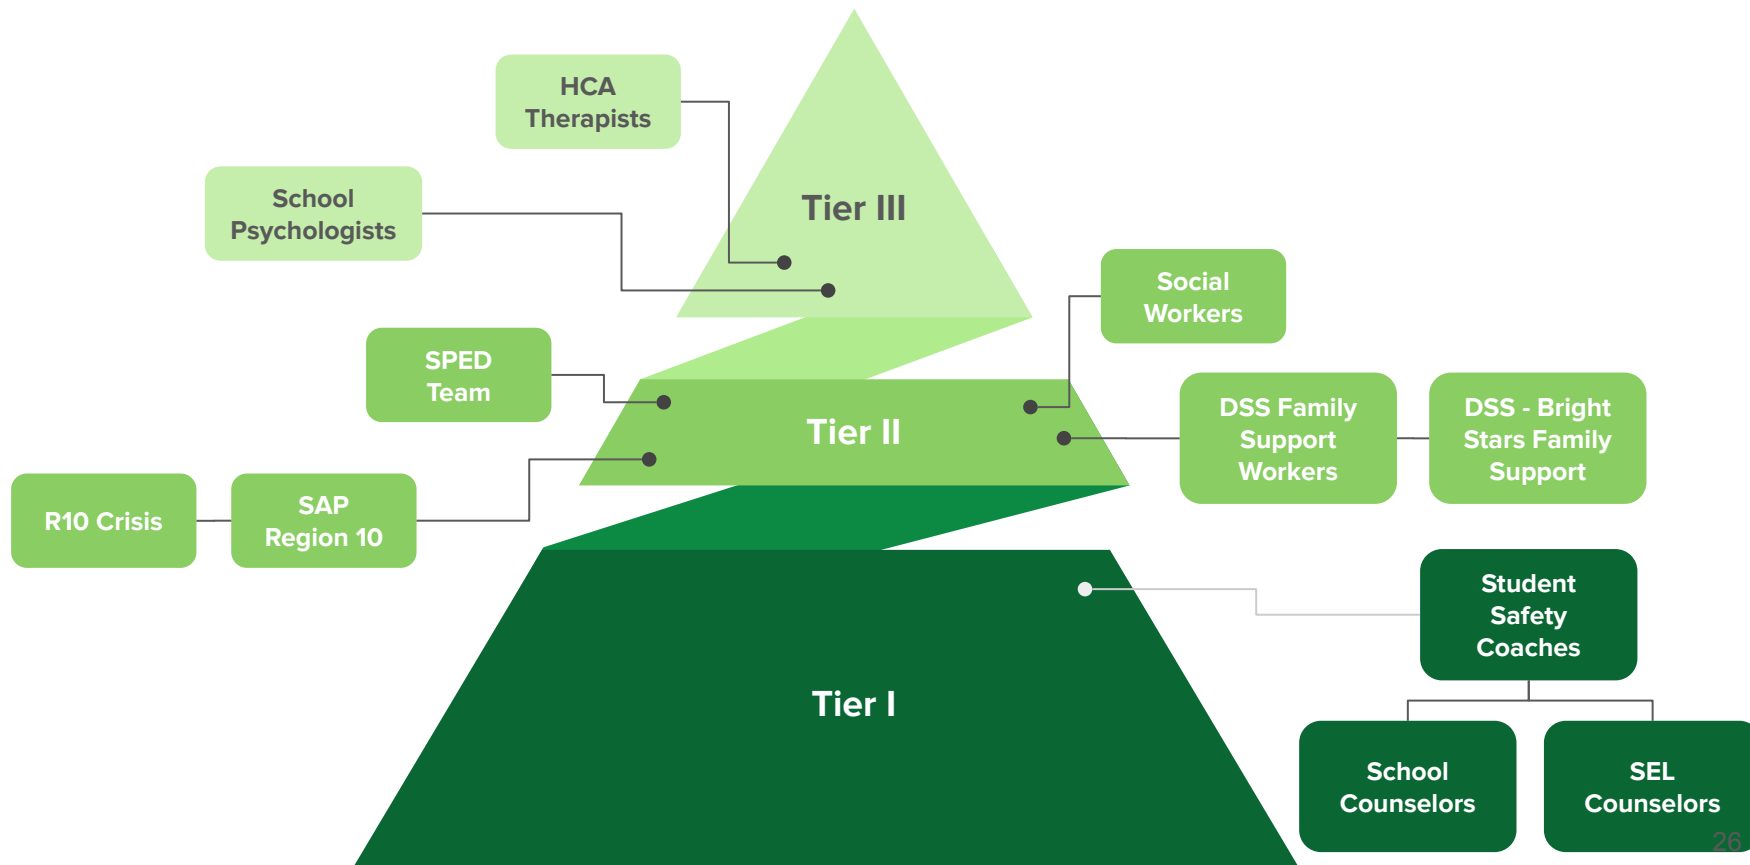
HCA Therapists

School Psychologists

Tier III

Social Workers

SPED Team

Tier II

DSS Family Support Workers

DSS - Bright Stars Family Support

R10 Crisis

SAP Region 10

Student Safety Coaches

Tier I

School Counselors

SEL Counselors

26